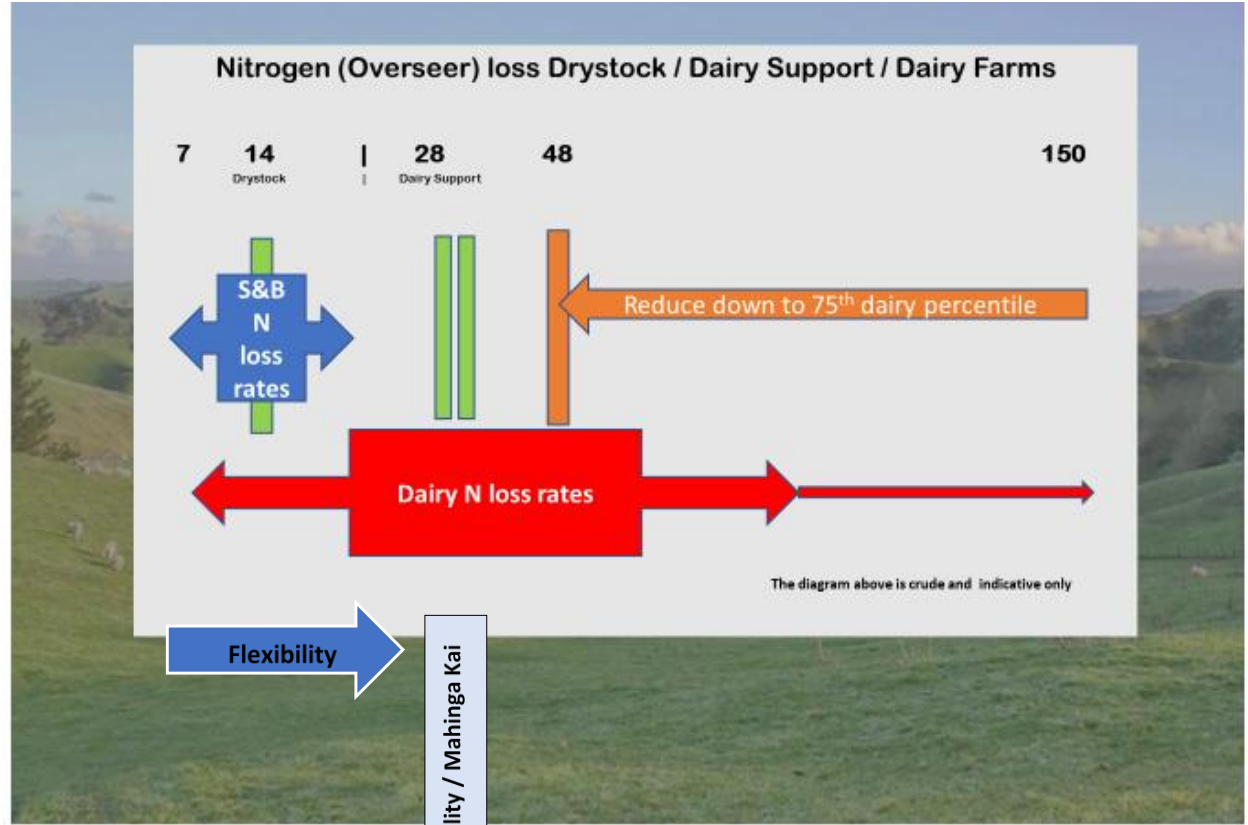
Nitrogen (Overseer) loss Drystock / Dairy Support / Dairy Farms

7 14 | 28 48 150

Drystock | Dairy Support

S&B N loss rates

Reduce down to 75$^{th}$ dairy percentile

Dairy N loss rates

The diagram above is crude and indicative only

Flexibility

lity / Mahinga Kai